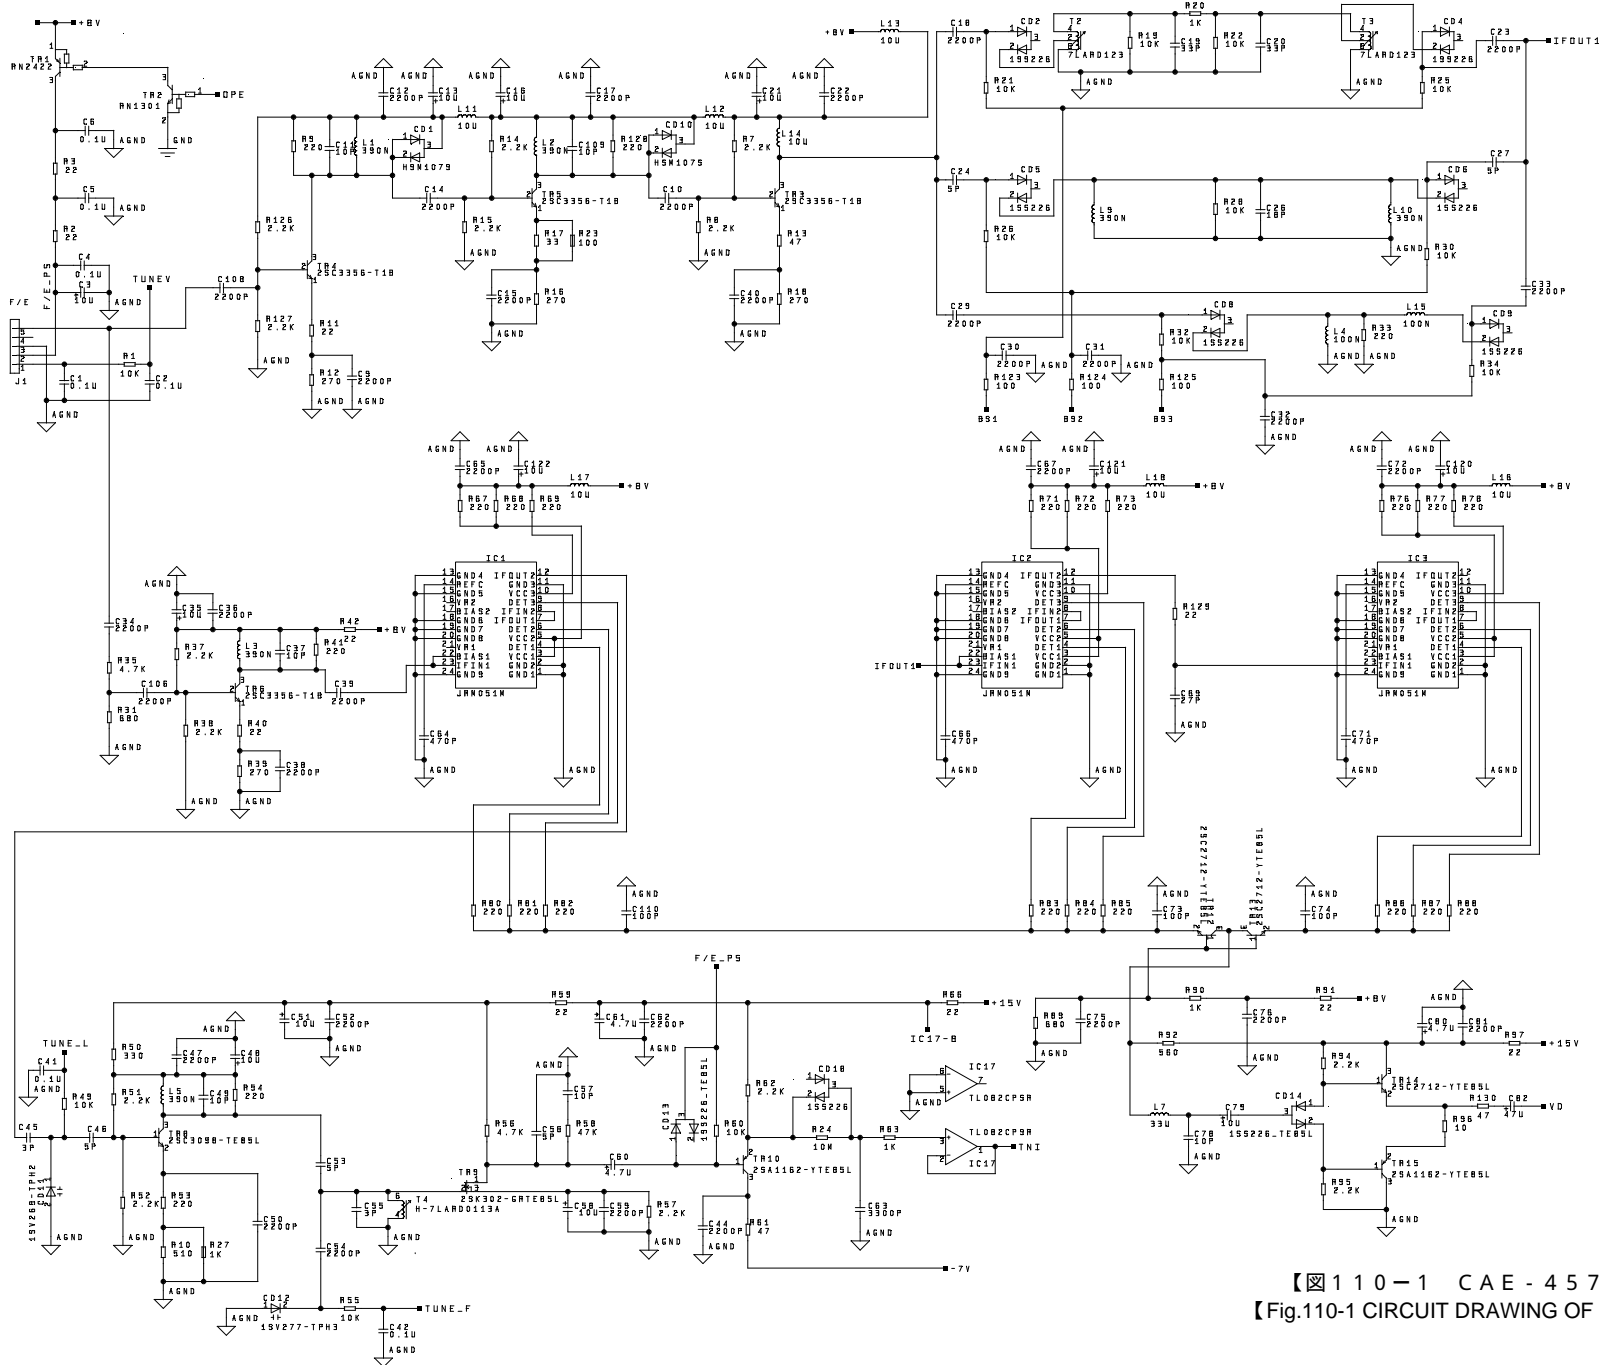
【図１１０ー１ ＣＡＥ-４５７
【Fig.110-1 CIRCUIT DRAWING OF

+8V
TR1
RN2422
TR2
RN1301
OPE
GND
C6 0.1U AGND
R3 22
C5 0.1U AGND
R2 22
C4 0.1U
C3 10U AGND
TUNEV
F/E_PS
F/E
J1
R1 10K
C1 0.1U
C2 0.1U
AGND
C108 2200P
R126 2.2K
R127 2.2K
TR4 2SC3356-T1B
R11 22
R12 270
C9 2200P
AGND
R9 220
C11 10P
L1 390N
CD1 HSM1079
C12 2200P
C13 10U
L11 10U
C14 2200P
R14 2.2K
L2 390N
C109 10P
TR5 2SC3356-T1B
R15 2.2K
R17 33
R23 100
C15 2200P
R16 270
C16 10U
C17 2200P
R128 220
CD10 HSM1075
L12 10U
C21 10U
C22 2200P
R7 2.2K
L14 10U
C10 2200P
TR3 2SC3356-T1B
R8 2.2K
R13 47
C40 2200P
R18 270
+8V
L13 10U
C18 2200P
CD2 1SS226
T2 7LARD123
R20 1K
R19 10K
C19 33P
R22 10K
C20 33P
T3 7LARD123
CD4 1SS226
C23 2200P
IFOUT1
R21 10K
R25 10K
C24 5P
CD5 1SS226
L9 390N
R28 10K
C26 18P
L10 390N
CD6 1SS226
C27 5P
R26 10K
R30 10K
C29 2200P
CD8 1SS226
L15 100N
CD9 1SS226
C33 2200P
C30 2200P
C31 2200P
R32 10K
L4 100N
R33 220
R34 10K
R123 100
R124 100
R125 100
BS1
BS2
BS3
C32 2200P
AGND
C65 2200P
C122 10U
L17 10U
+8V
R67 220
R68 220
R69 220
IC1
GND4 IFOUT2
REFC GND3
GND5 VCC3
VR2 DET3
BIAS2 IFIN2
GND6 IFOUT1
GND7 DET2
GND8 VCC2
VR1 DET1
BIAS1 VCC1
IFIN1 GND2
GND9 GND1
JRM051M
C64 470P
C34 2200P
R35 4.7K
C106 2200P
R31 680
C35 10U
C36 2200P
R37 2.2K
L3 390N
C37 10P
R41 220
R42 22
+8V
TR6 2SC3356-T1B
C39 2200P
R36 2.2K
R40 22
R39 270
C38 2200P
C67 2200P
C121 10U
L18 10U
R71 220
R72 220
R73 220
IC2
JRM051M
IFOUT1
R129 22
C69 27P
C66 470P
C72 2200P
C120 10U
L16 10U
R76 220
R77 220
R78 220
IC3
JRM051M
C71 470P
R80 220
R81 220
R82 220
C110 100P
R83 220
R84 220
R85 220
C73 100P
TR12 2SC2712-YTE85L
TR13 2SC2712-YTE85L
C74 100P
R86 220
R87 220
R88 220
F/E_PS
TUNE_L
C41 0.1U
C45 3P
CD11 1SV269-TPH2
R49 10K
C46 5P
R50 330
C47 2200P
C48 10U
R51 2.2K
L5 390N
C49 10P
R54 220
TR8 2SC3098-TE85L
R52 2.2K
R53 220
R10 510
R27 1K
C50 2200P
C51 10U
C52 2200P
C53 5P
C54 2200P
CD12 1SV277-TPH3
R55 10K
TUNE_F
C42 0.1U
C55 3P
T4 H-7LARD0113A
TR9 2SK302-GRTE85L
R59 22
C61 4.7U
C62 2200P
R56 4.7K
C56 5P
C57 10P
R58 47K
C58 10U
C59 2200P
R57 2.2K
C60 4.7U
CD13 1SS226-TE85L
R60 10K
R62 2.2K
CD18 1SS226
TR10 2SA1162-YTE85L
R24 10K
R63 1K
C44 2200P
R61 47
C63 3300P
R66 22
+15V
IC17-8
IC17
TL082CPSR
TNI
-7V
R89 680
C75 2200P
R90 1K
C76 2200P
R91 22
+8V
C80 4.7U
C81 2200P
R97 22
+15V
R92 560
R94 2.2K
TR14 2SC2712-YTE85L
CD14
R130 47
C82 47U
VD
R96 10
L7 33U
C78 10P
C79 10U
1SS226_TE85L
R95 2.2K
TR15 2SA1162-YTE85L
AGND